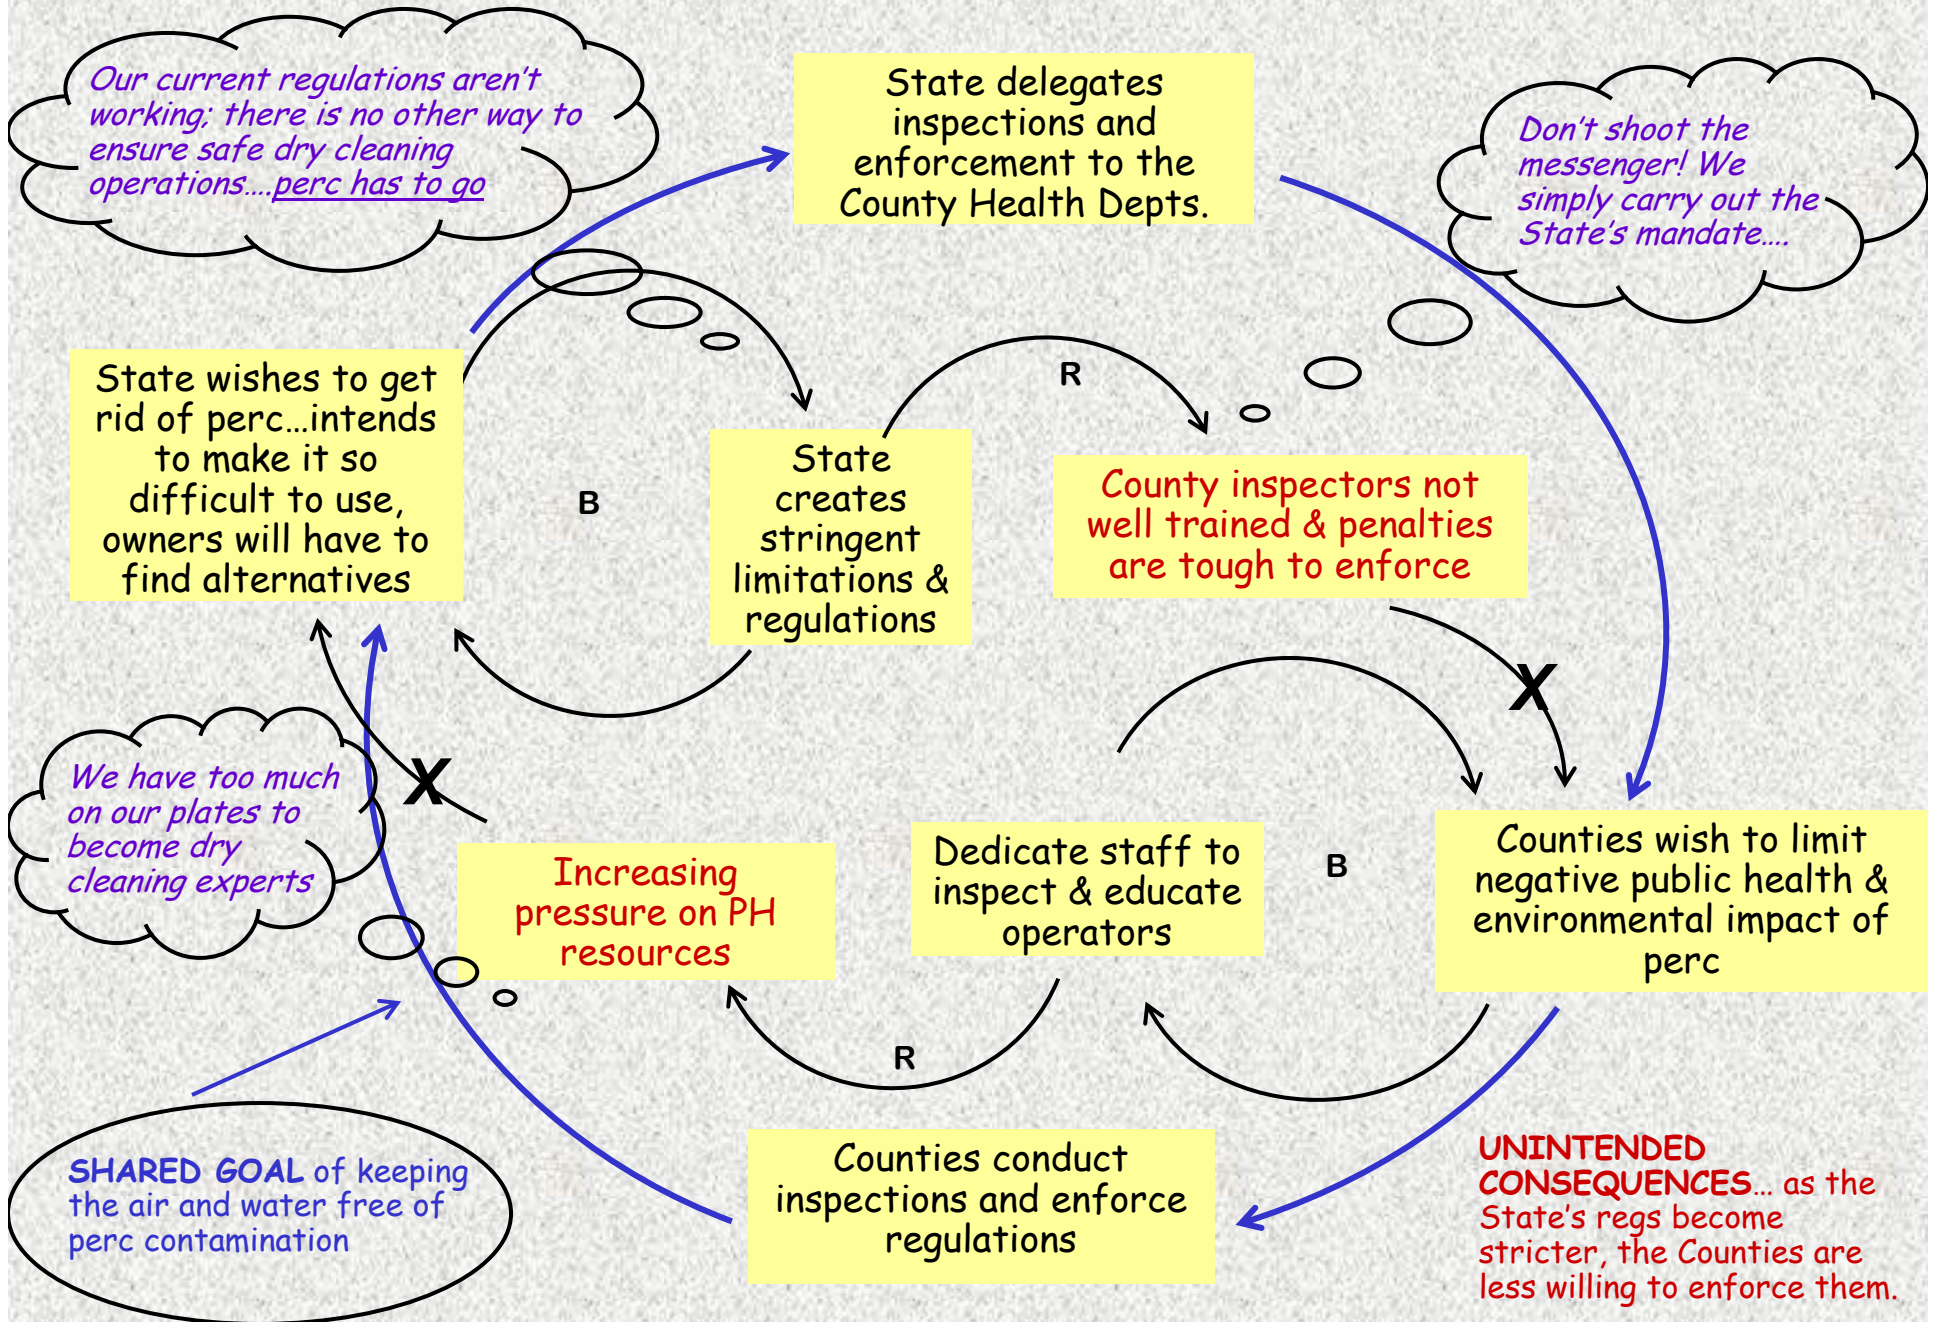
Our current regulations aren't working; there is no other way to ensure safe dry cleaning operations....perc has to go

State delegates inspections and enforcement to the County Health Depts.

Don't shoot the messenger! We simply carry out the State's mandate....

R

State wishes to get rid of perc...intends to make it so difficult to use, owners will have to find alternatives

B

State creates stringent limitations & regulations

County inspectors not well trained & penalties are tough to enforce

X

We have too much on our plates to become dry cleaning experts

X

Increasing pressure on PH resources

Dedicate staff to inspect & educate operators

B

Counties wish to limit negative public health & environmental impact of perc

R

SHARED GOAL of keeping the air and water free of perc contamination

Counties conduct inspections and enforce regulations

UNINTENDED CONSEQUENCES... as the State's regs become stricter, the Counties are less willing to enforce them.